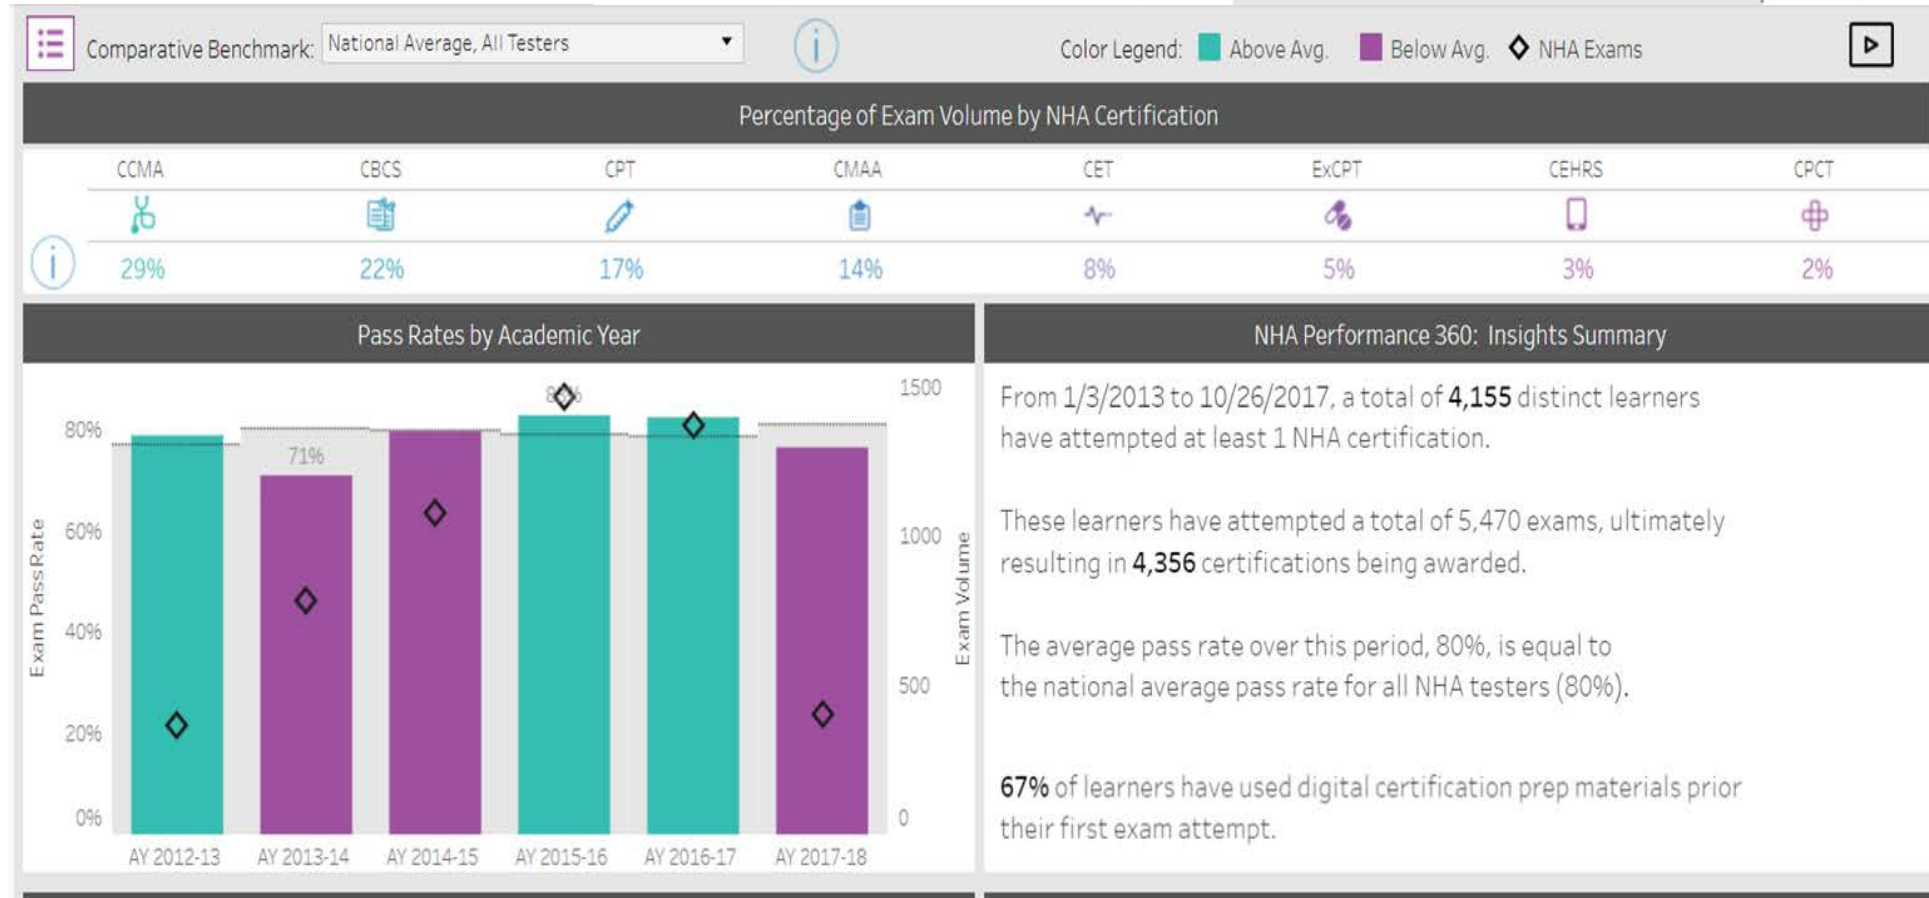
Comparative Benchmark: National Average, All Testers

Color Legend: Above Avg. Below Avg. NHA Exams

Percentage of Exam Volume by NHA Certification

| CCMA | CBCS | CPT | CMAA | CET | ExCPT | CEHRS | CPCT |
|---|---|---|---|---|---|---|---|
| 29% | 22% | 17% | 14% | 8% | 5% | 3% | 2% |

Pass Rates by Academic Year

Exam Pass Rate

80%
60%
40%
20%
0%

71%

80%

1500
1000
500
0

Exam Volume

AY 2012-13 AY 2013-14 AY 2014-15 AY 2015-16 AY 2016-17 AY 2017-18

NHA Performance 360: Insights Summary

From 1/3/2013 to 10/26/2017, a total of **4,155** distinct learners have attempted at least 1 NHA certification.

These learners have attempted a total of 5,470 exams, ultimately resulting in **4,356** certifications being awarded.

The average pass rate over this period, 80%, is equal to the national average pass rate for all NHA testers (80%).

**67%** of learners have used digital certification prep materials prior their first exam attempt.